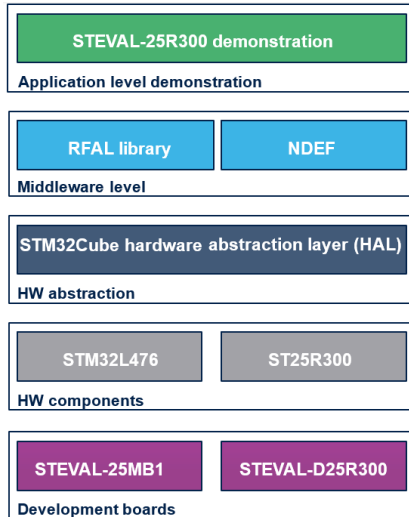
STEVAL-25R300 demonstration

Application level demonstration

RFAL library

NDEF

Middleware level

STM32Cube hardware abstraction layer (HAL)

HW abstraction

STM32L476

ST25R300

HW components

STEVAL-25MB1

STEVAL-D25R300

Development boards